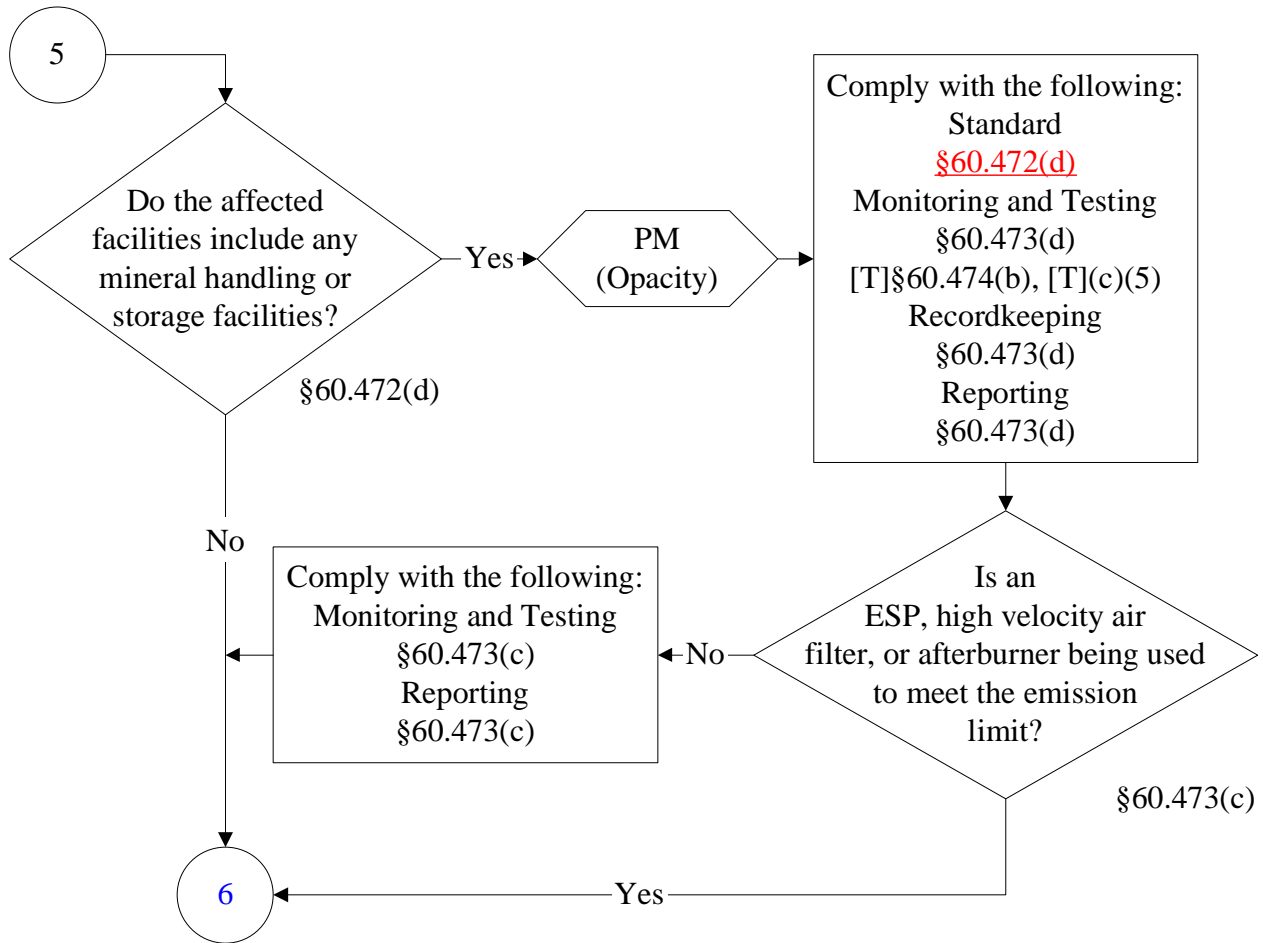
5

Do the affected facilities include any mineral handling or storage facilities?

§60.472(d)

Yes

PM (Opacity)

Comply with the following:
Standard
§60.472(d)
Monitoring and Testing
§60.473(d)
[T]§60.474(b), [T](c)(5)
Recordkeeping
§60.473(d)
Reporting
§60.473(d)

No

Is an ESP, high velocity air filter, or afterburner being used to meet the emission limit?

§60.473(c)

No

Comply with the following:
Monitoring and Testing
§60.473(c)
Reporting
§60.473(c)

Yes

6